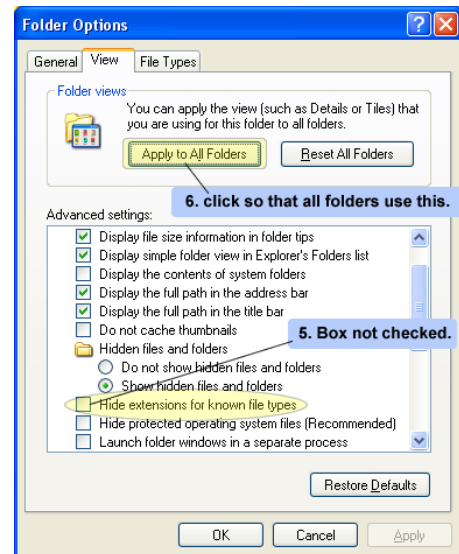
Folder Options

General | View | File Types

Folder views

You can apply the view (such as Details or Tiles) that you are using for this folder to all folders.

Apply to All Folders | Reset All Folders

6. click so that all folders use this.

Advanced settings:

Display file size information in folder tips
Display simple folder view in Explorer's Folders list
Display the contents of system folders
Display the full path in the address bar
Display the full path in the title bar
Do not cache thumbnails
Hidden files and folders
Do not show hidden files and folders
Show hidden files and folders
Hide extensions for known file types
Hide protected operating system files (Recommended)
Launch folder windows in a separate process

5. Box not checked.

Restore Defaults

OK | Cancel | Apply